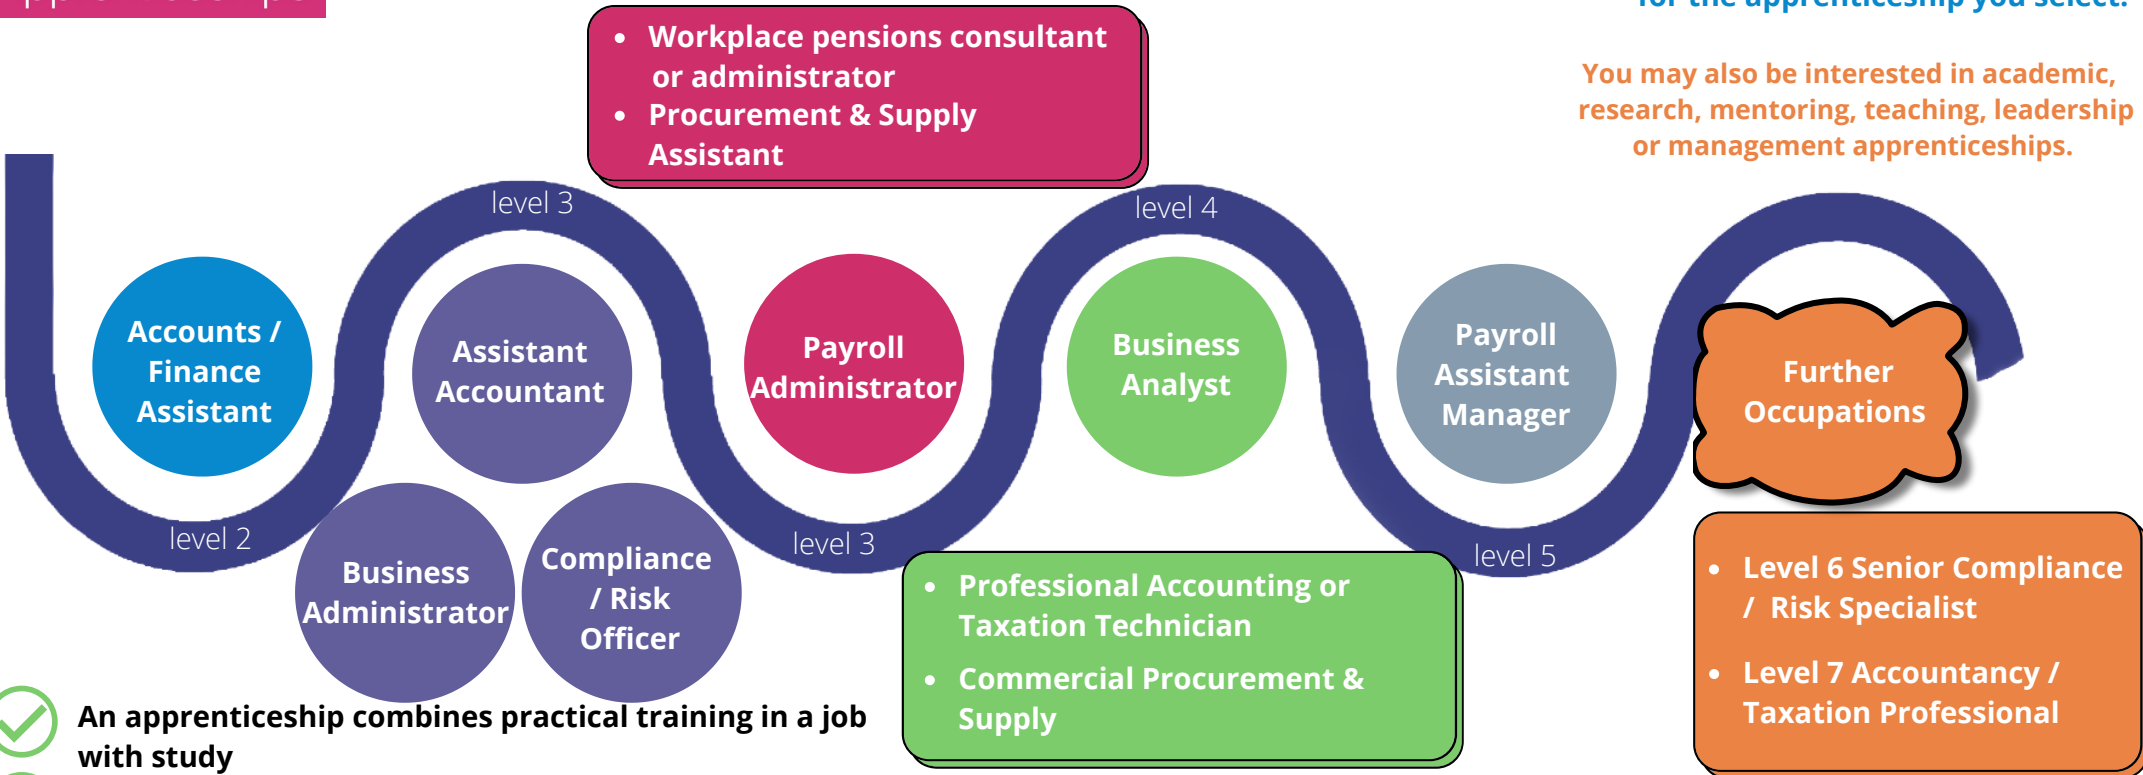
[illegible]

- Workplace pensions consultant or administrator
- Procurement & Supply Assistant

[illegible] for the apprenticeship you select.

You may also be interested in academic, research, mentoring, teaching, leadership or management apprenticeships.

level 3

level 4

Accounts / Finance Assistant

Assistant Accountant

Payroll Administrator

Business Analyst

Payroll Assistant Manager

Further Occupations

level 2

Business Administrator

Compliance / Risk Officer

level 3

level 5

- Professional Accounting or Taxation Technician
- Commercial Procurement & Supply

- Level 6 Senior Compliance / Risk Specialist
- Level 7 Accountancy / Taxation Professional

An apprenticeship combines practical training in a job with study